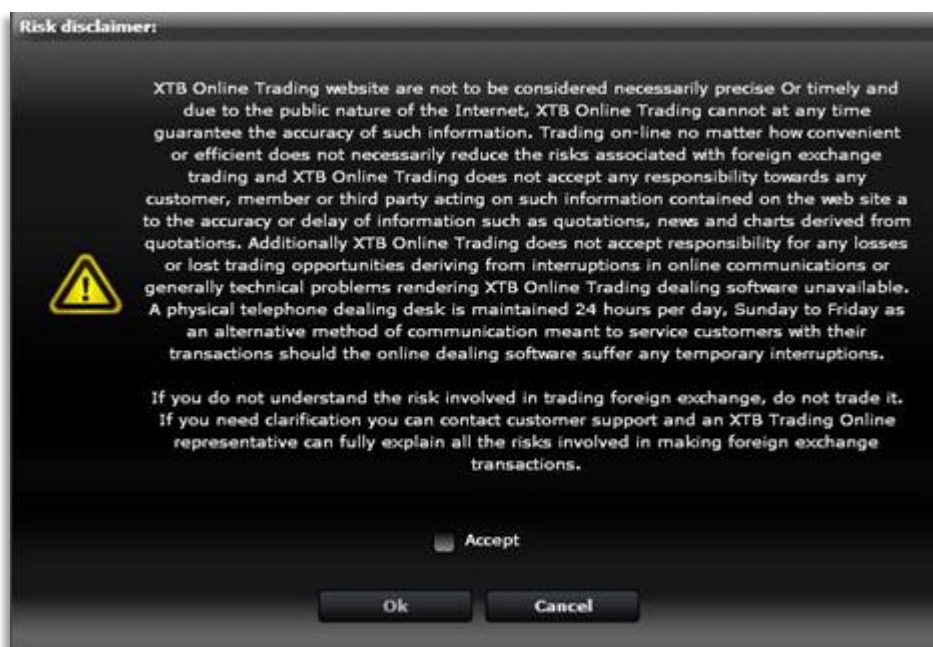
Risk disclaimer:

XTB Online Trading website are not to be considered necessarily precise Or timely and due to the public nature of the Internet, XTB Online Trading cannot at any time guarantee the accuracy of such information. Trading on-line no matter how convenient or efficient does not necessarily reduce the risks associated with foreign exchange trading and XTB Online Trading does not accept any responsibility towards any customer, member or third party acting on such information contained on the web site a to the accuracy or delay of information such as quotations, news and charts derived from quotations. Additionally XTB Online Trading does not accept responsibility for any losses or lost trading opportunities deriving from interruptions in online communications or generally technical problems rendering XTB Online Trading dealing software unavailable. A physical telephone dealing desk is maintained 24 hours per day, Sunday to Friday as an alternative method of communication meant to service customers with their transactions should the online dealing software suffer any temporary interruptions.

If you do not understand the risk involved in trading foreign exchange, do not trade it. If you need clarification you can contact customer support and an XTB Trading Online representative can fully explain all the risks involved in making foreign exchange transactions.

Accept

Ok

Cancel